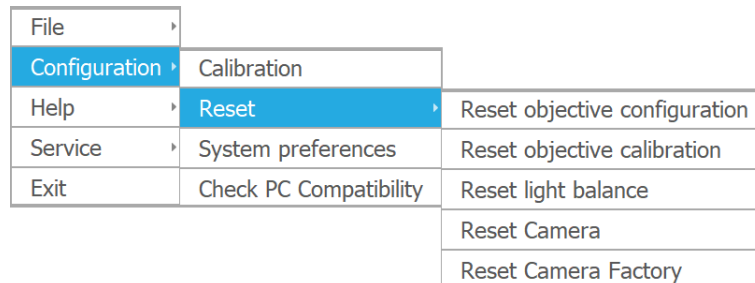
File
Configuration
Help
Service
Exit

Calibration
Reset
System preferences
Check PC Compatibility

Reset objective configuration
Reset objective calibration
Reset light balance
Reset Camera
Reset Camera Factory